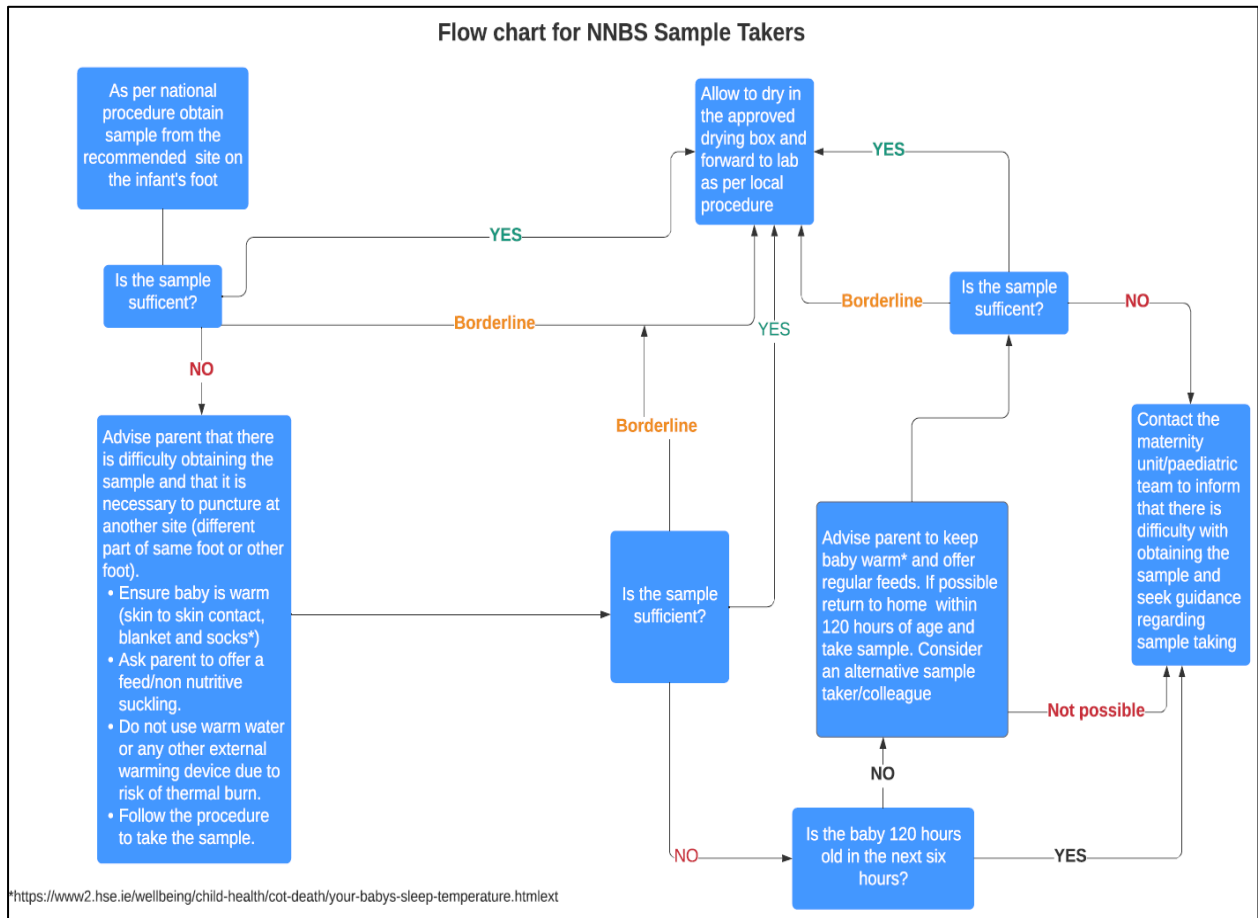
Flow chart for NNBS Sample Takers

As per national procedure obtain sample from the recommended site on the infant's foot

Is the sample sufficent?

YES

Borderline

NO

Allow to dry in the approved drying box and forward to lab as per local procedure

YES

Is the sample sufficent?

Borderline

NO

YES

Borderline

Advise parent that there is difficulty obtaining the sample and that it is necessary to puncture at another site (different part of same foot or other foot).
• Ensure baby is warm (skin to skin contact, blanket and socks*)
• Ask parent to offer a feed/non nutritive suckling.
• Do not use warm water or any other external warming device due to risk of thermal burn.
• Follow the procedure to take the sample.

Is the sample sufficient?

Advise parent to keep baby warm* and offer regular feeds. If possible return to home within 120 hours of age and take sample. Consider an alternative sample taker/colleague

Contact the maternity unit/paediatric team to inform that there is difficulty with obtaining the sample and seek guidance regarding sample taking

Not possible

NO

NO

Is the baby 120 hours old in the next six hours?

YES

*https://www2.hse.ie/wellbeing/child-health/cot-death/your-babys-sleep-temperature.htmlext